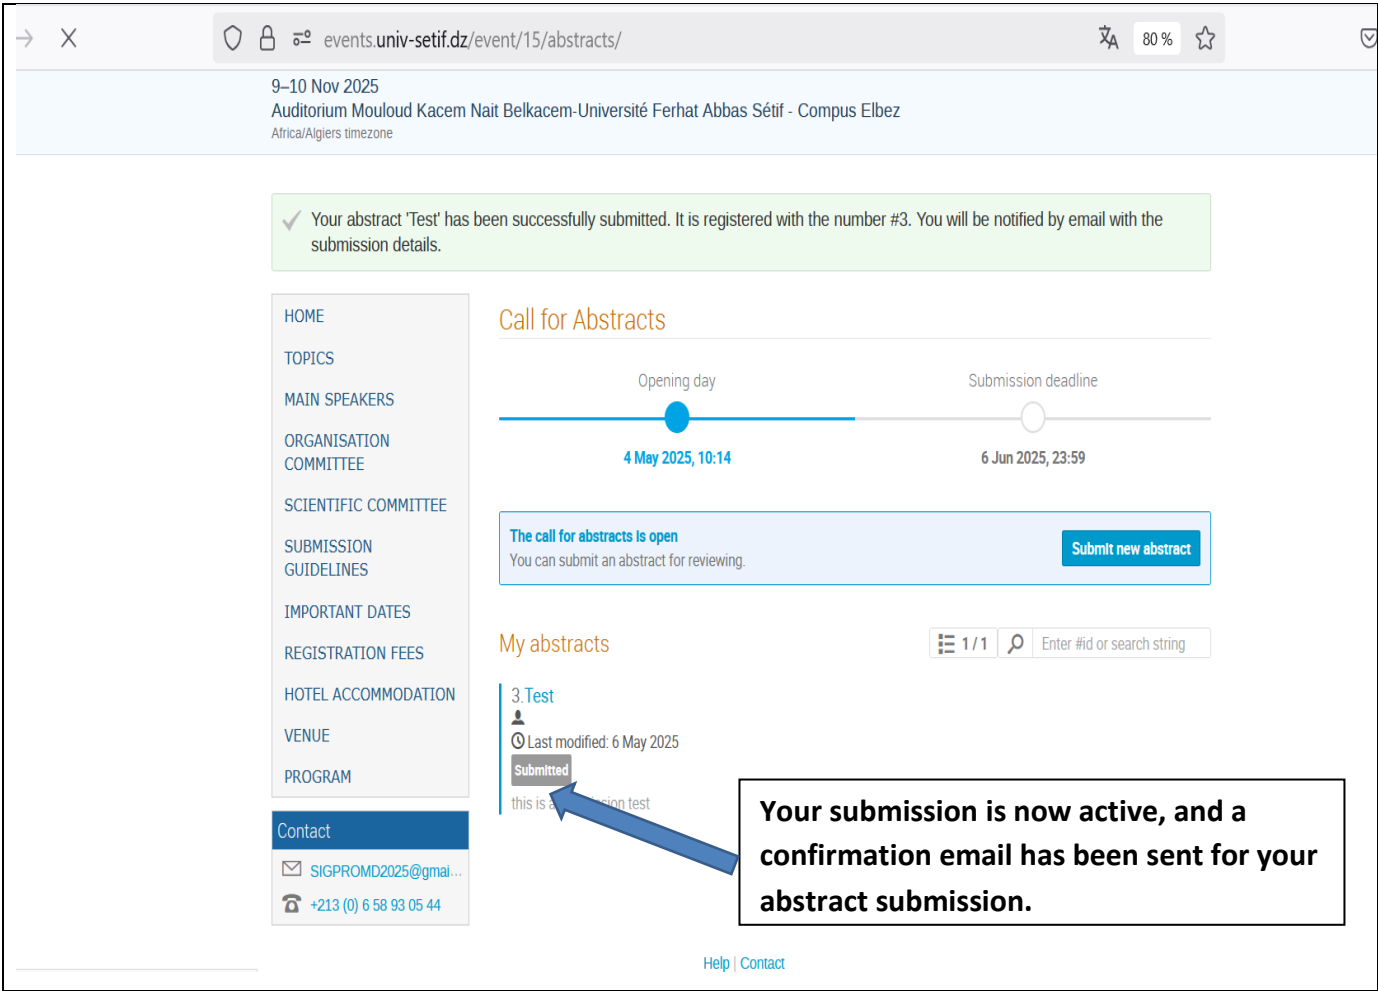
events.univ-setif.dz/event/15/abstracts/

80 %

9–10 Nov 2025
Auditorium Mouloud Kacem Nait Belkacem-Université Ferhat Abbas Sétif - Compus Elbez
Africa/Algiers timezone

Your abstract 'Test' has been successfully submitted. It is registered with the number #3. You will be notified by email with the submission details.

HOME
TOPICS
MAIN SPEAKERS
ORGANISATION COMMITTEE
SCIENTIFIC COMMITTEE
SUBMISSION GUIDELINES
IMPORTANT DATES
REGISTRATION FEES
HOTEL ACCOMMODATION
VENUE
PROGRAM

Contact
SIGPROMD2025@gmai...
+213 (0) 6 58 93 05 44

Call for Abstracts

Opening day
4 May 2025, 10:14

Submission deadline
6 Jun 2025, 23:59

The call for abstracts is open
You can submit an abstract for reviewing.
Submit new abstract

My abstracts
1 / 1
Enter #id or search string

3. Test
Last modified: 6 May 2025
Submitted
this is a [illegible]sion test

Your submission is now active, and a confirmation email has been sent for your abstract submission.

Help | Contact